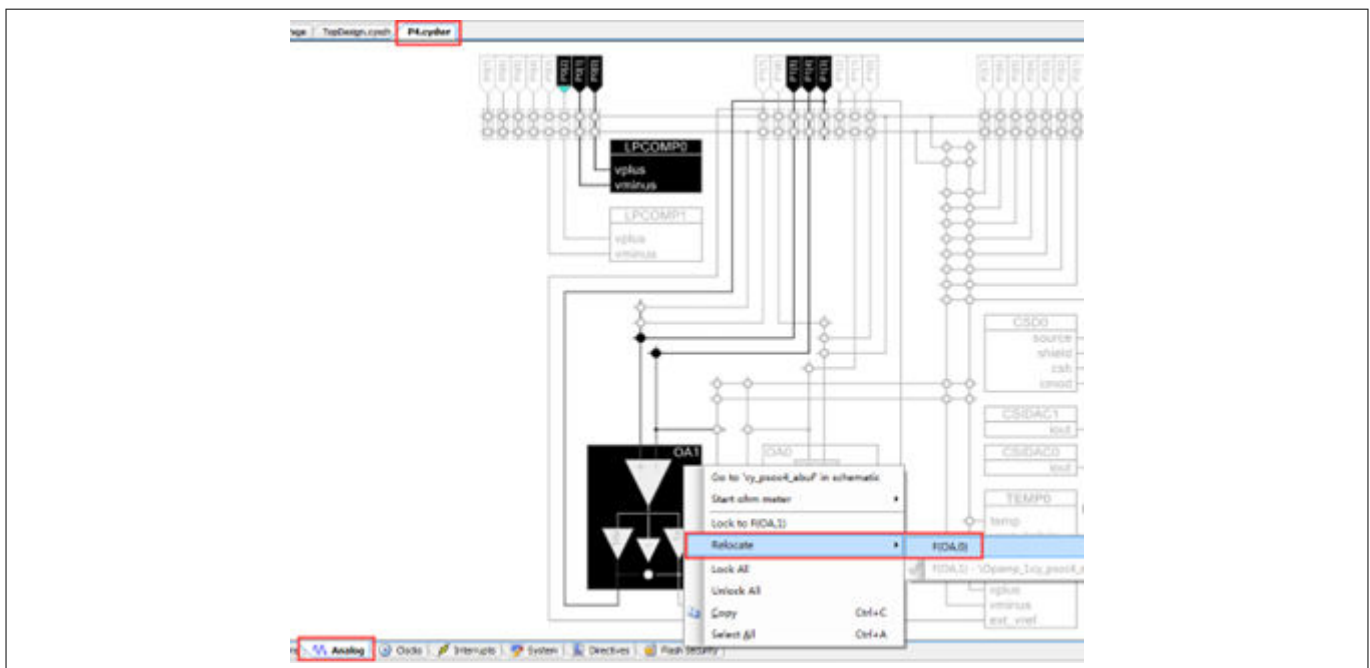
age | TopDesign.cysch | P4.cydwr

P3[0] P3[1] P3[2]

P1[0] P1[1] P1[2]

LPCOMP0
vplus
vminus

LPCOMP1
vplus
vminus

CSD0
source
shield
csh
cmod

CSIDAC1
iout

CSIDAC0
iout

TEMP0
temp

OA1

OA0

Go to 'cy_psoc4_abuf' in schematic
Start ohm meter
Lock to F(OA,1)
Relocate
Lock All
Unlock All
Copy Ctrl+C
Select All Ctrl+A

F(OA,0)
F(OA,1) - \Opamp_1:cy_psoc4_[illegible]

vplus
vminus
ext_vref

Analog | Clocks | Interrupts | System | Directives | Flash Security